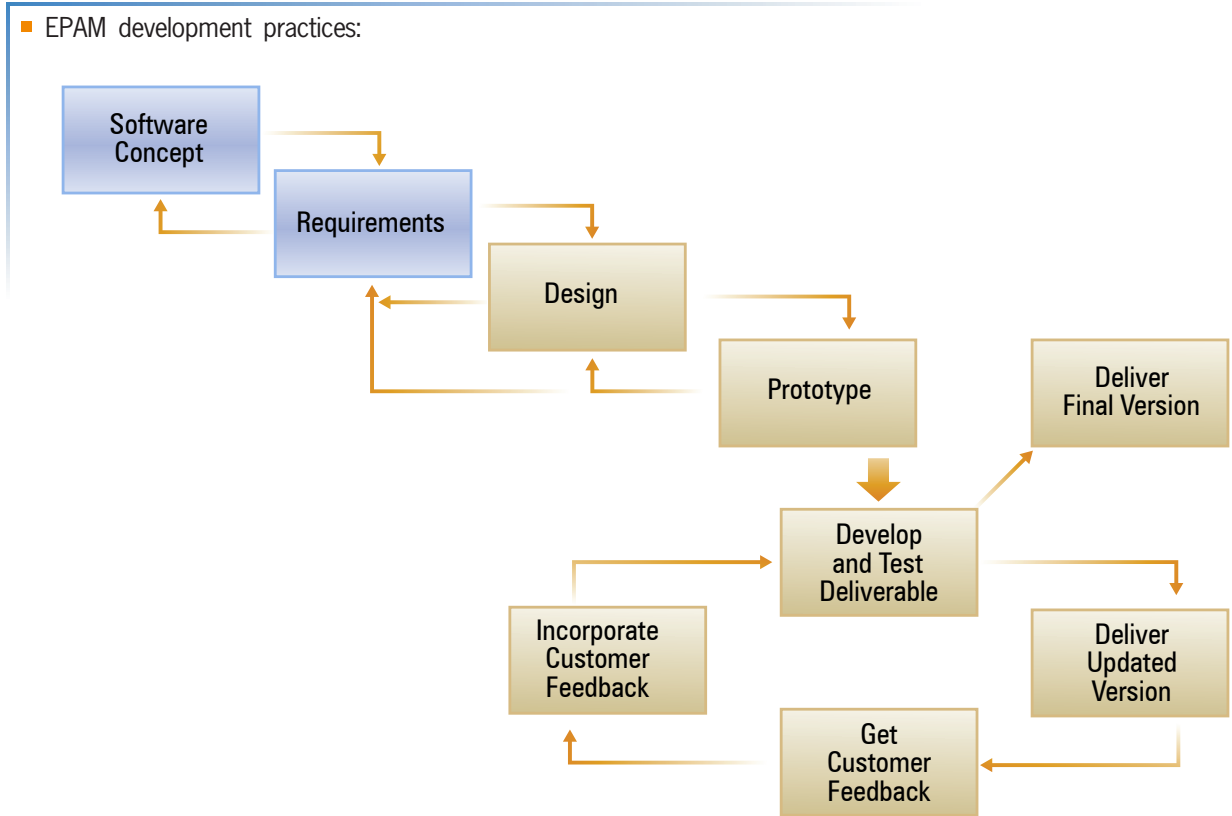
EPAM development practices:

Software Concept

Requirements

Design

Prototype

Deliver Final Version

Develop and Test Deliverable

Incorporate Customer Feedback

Deliver Updated Version

Get Customer Feedback